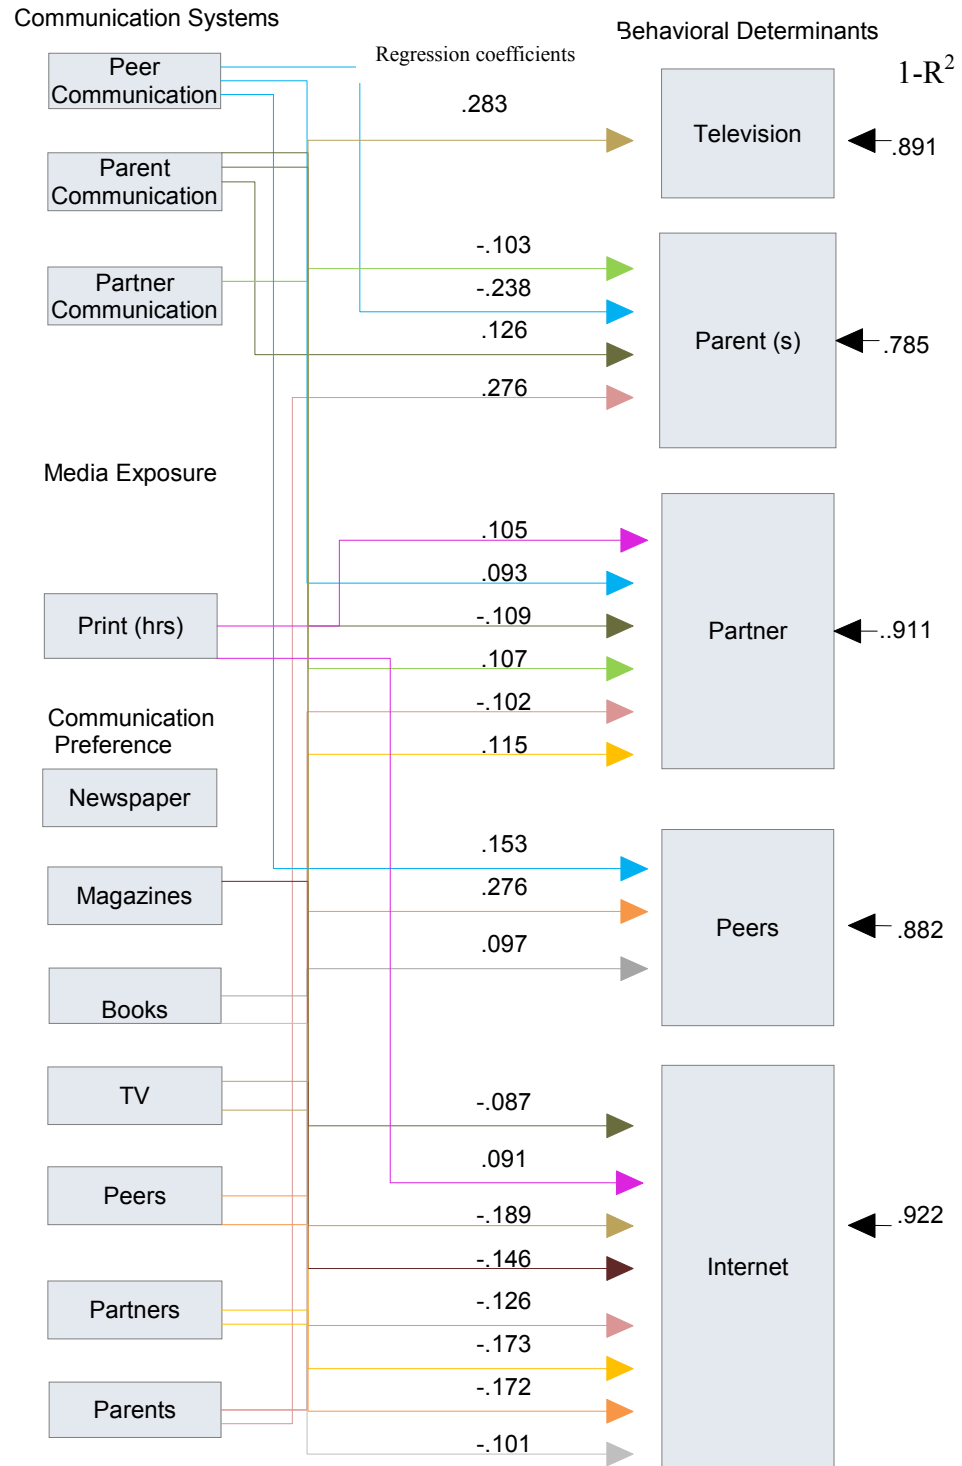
Communication Systems

Behavioral Determinants

Regression coefficients

$1-R^2$

Peer Communication

Parent Communication

Partner Communication

Media Exposure

Print (hrs)

Communication Preference

Newspaper

Magazines

Books

TV

Peers

Partners

Parents

.283

Television

.891

-.103

-.238

.126

.276

Parent (s)

.785

.105

.093

-.109

.107

-.102

.115

Partner

..911

.153

.276

.097

Peers

.882

-.087

.091

-.189

-.146

-.126

-.173

-.172

-.101

Internet

.922